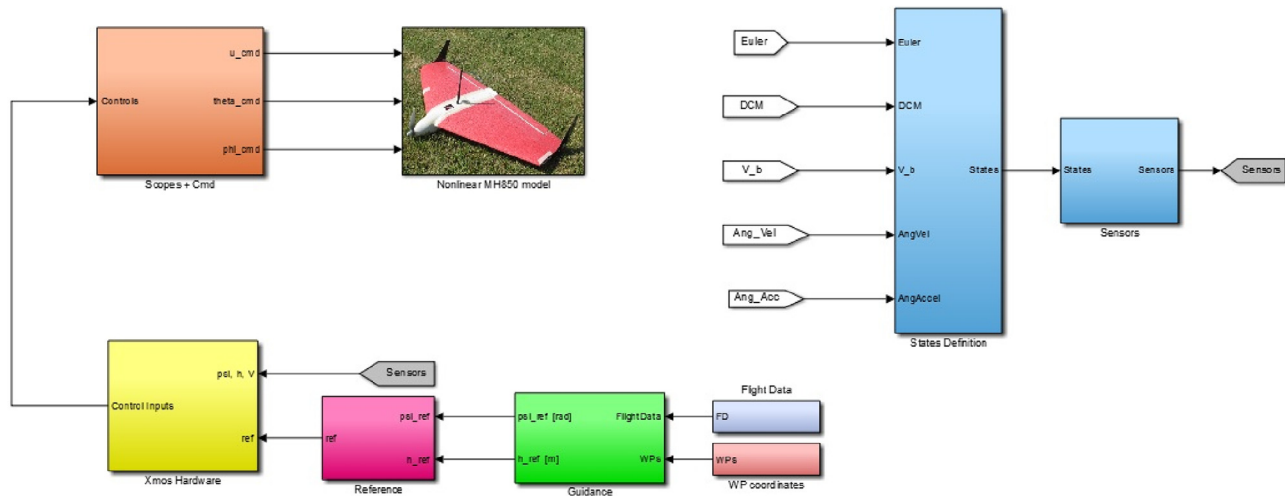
Controls
u_cmd
theta_cmd
phi_cmd
Scopes + Cmd

Nonlinear MH850 model

Euler
DCM
V_b
Ang_Vel
Ang_Acc

Euler
DCM
V_b
AngVel
AngAccel
States
States Definition

States
Sensors
Sensors

Sensors

Control Inputs
psi, h, V
ref
Xmos Hardware

Sensors

ref
psi_ref
h_ref
Reference

psi_ref [rad]
h_ref [m]
FlightData
WPs
Guidance

Flight Data
FD
WPs
WP coordinates